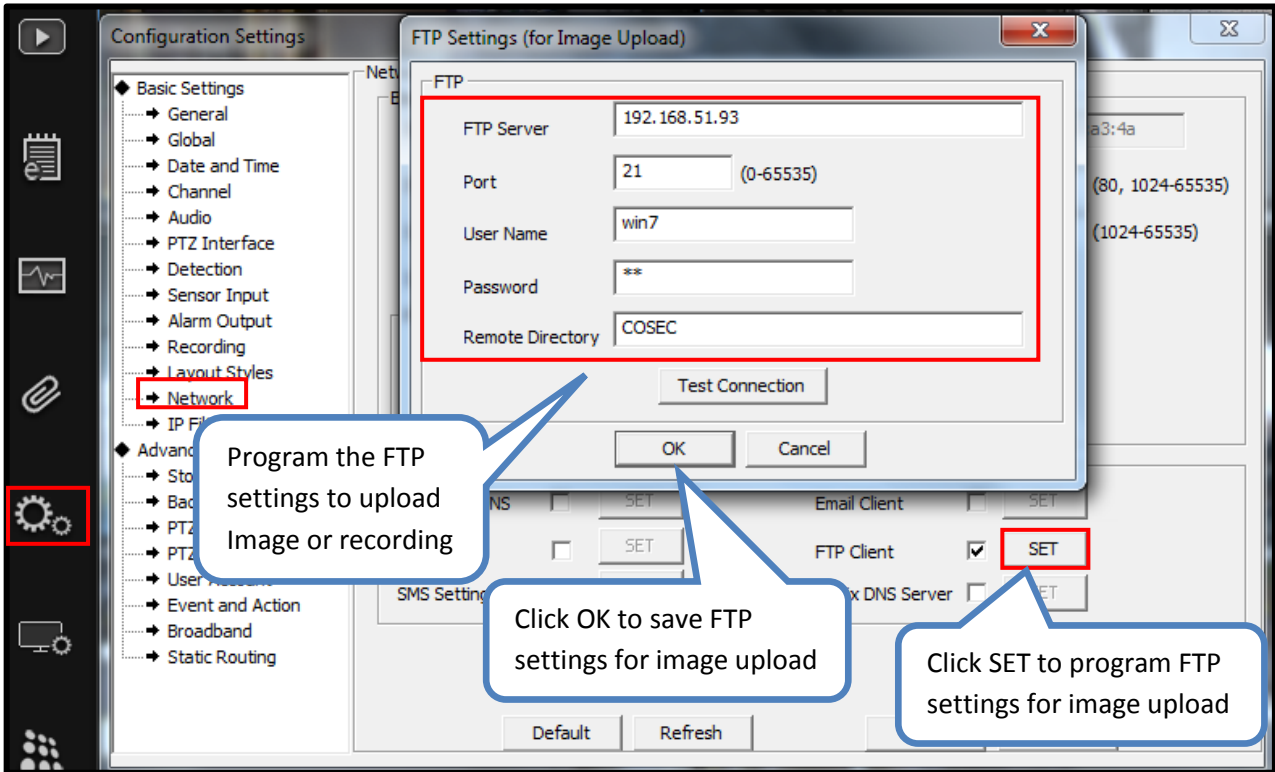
Configuration Settings

Basic Settings
General
Global
Date and Time
Channel
Audio
PTZ Interface
Detection
Sensor Input
Alarm Output
Recording
Layout Styles
Network
IP Fi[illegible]
Advanc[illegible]
Sto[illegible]
Bac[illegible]
PTZ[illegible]
PTZ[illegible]
User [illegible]
Event and Action
Broadband
Static Routing

Netw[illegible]

a3:4a
(80, 1024-65535)
(1024-65535)

FTP Settings (for Image Upload)

FTP
FTP Server 192.168.51.93
Port 21 (0-65535)
User Name win7
Password **
Remote Directory COSEC
Test Connection
OK
Cancel

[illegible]NS SET
SET
SMS Setting
Email Client SET
FTP Client SET
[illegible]x DNS Server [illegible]ET

Default
Refresh

Program the FTP settings to upload Image or recording

Click OK to save FTP settings for image upload

Click SET to program FTP settings for image upload